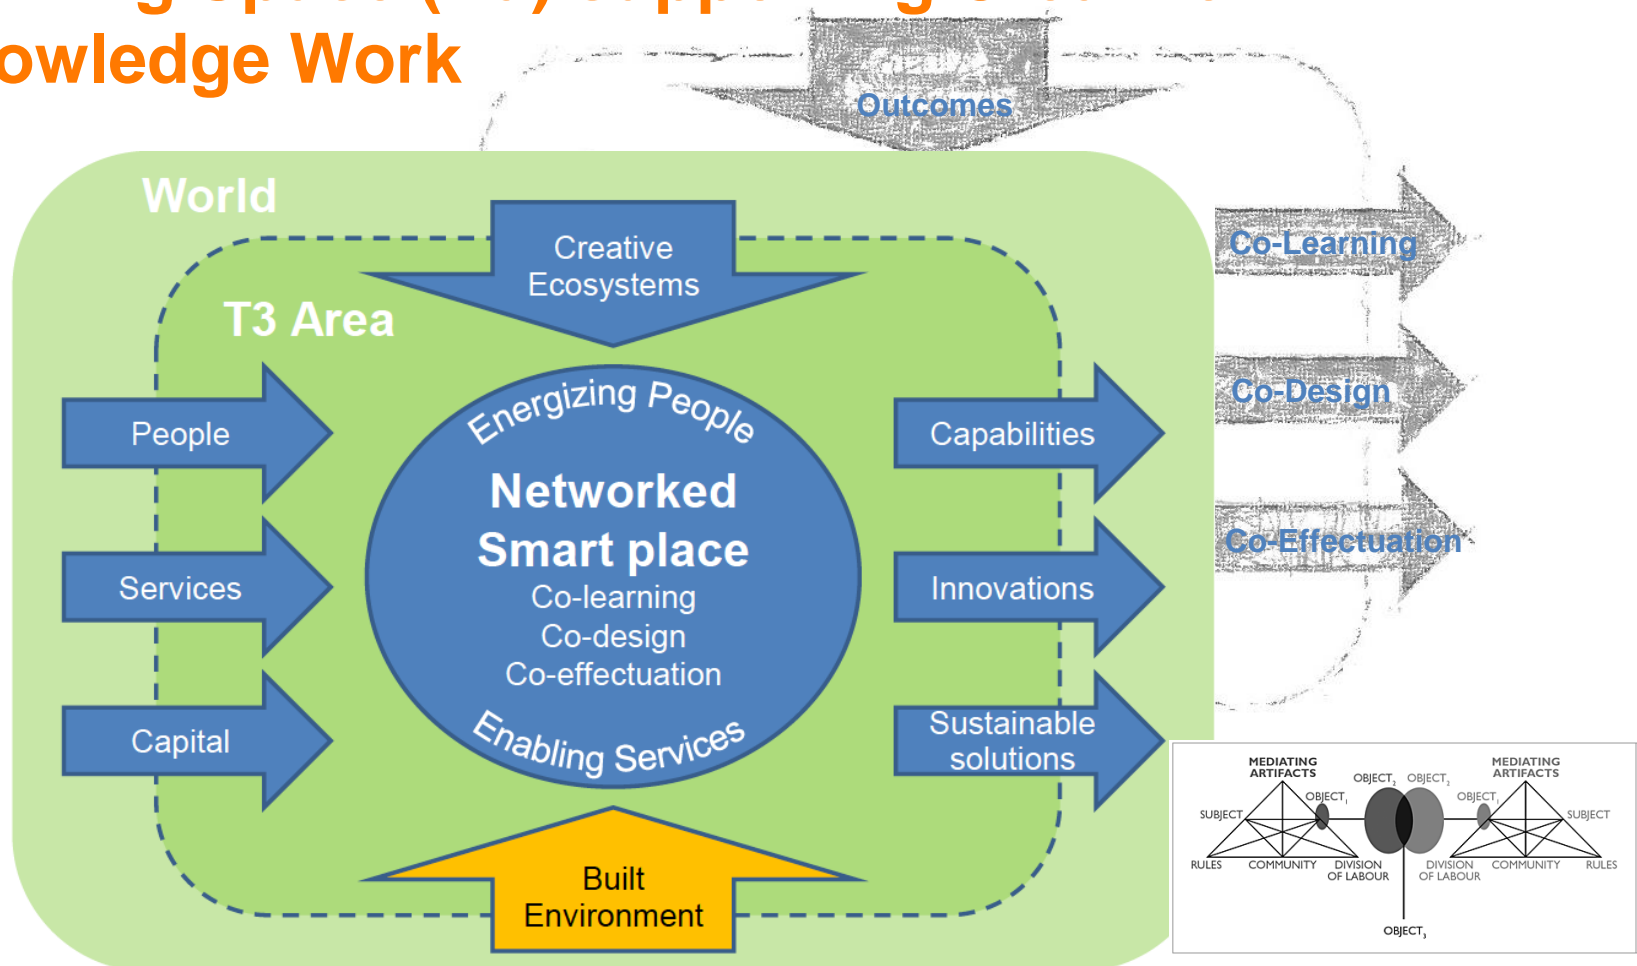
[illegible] owledge Work

Outcomes

World

T3 Area

Creative Ecosystems

People

Services

Capital

Energizing People

Networked Smart place

Co-learning
Co-design
Co-effectuation

Enabling Services

Capabilities

Innovations

Sustainable solutions

Built Environment

Co-Learning

Co-Design

Co-Effectuation

MEDIATING ARTIFACTS

OBJECT$_1$

OBJECT$_2$

OBJECT$_2$

MEDIATING ARTIFACTS

OBJECT$_1$

SUBJECT

SUBJECT

RULES

COMMUNITY

DIVISION OF LABOUR

DIVISION OF LABOUR

COMMUNITY

RULES

OBJECT$_3$